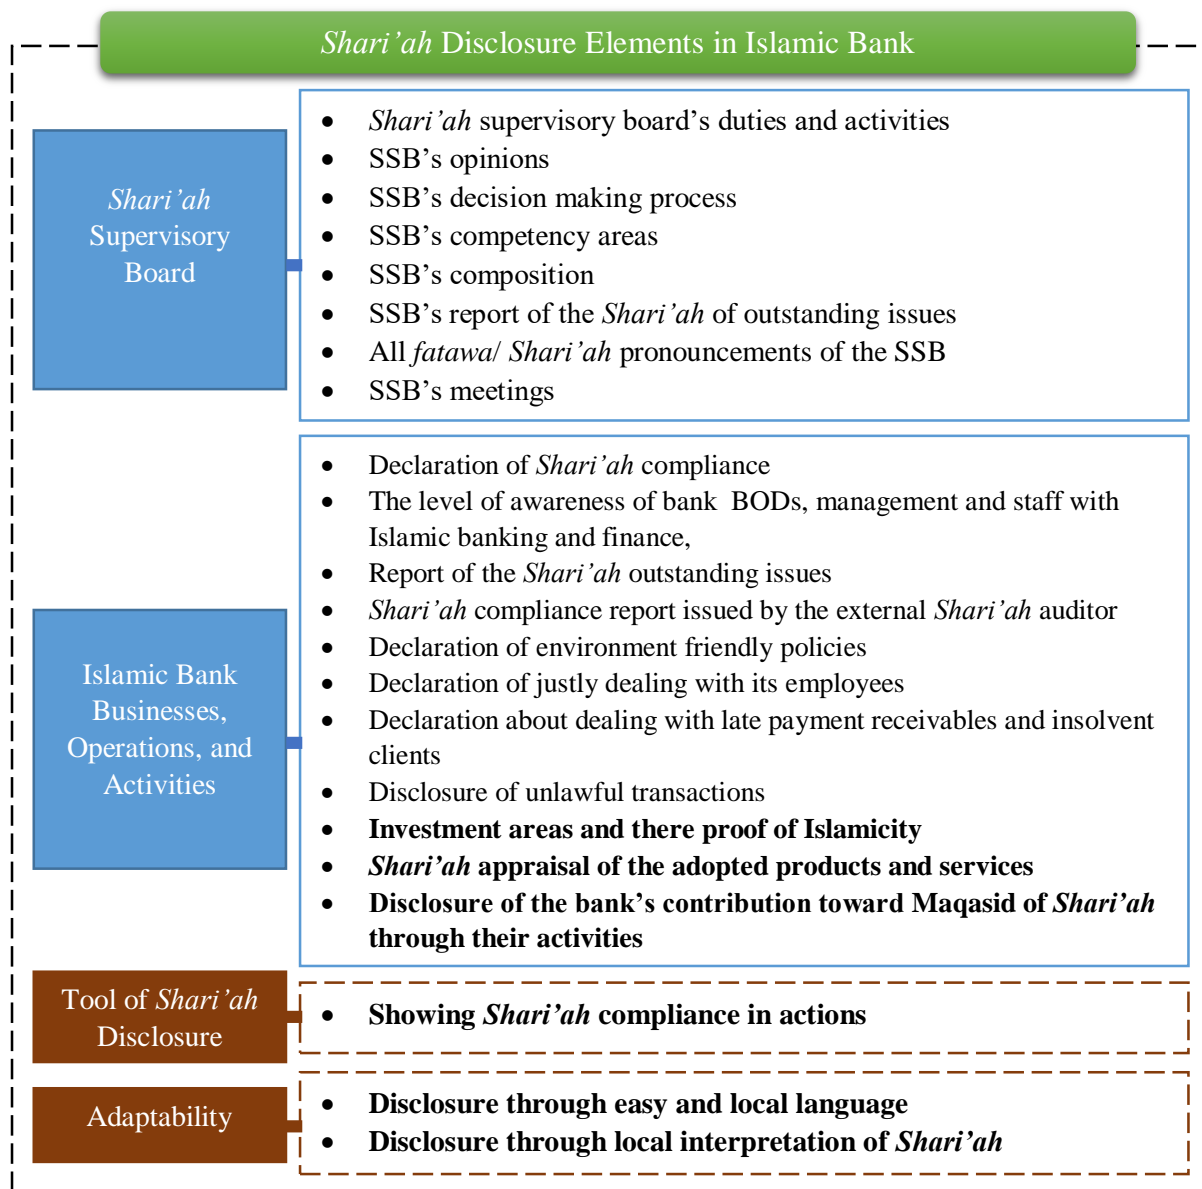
Shari'ah Disclosure Elements in Islamic Bank

Shari'ah Supervisory Board

- Shari'ah supervisory board's duties and activities
- SSB's opinions
- SSB's decision making process
- SSB's competency areas
- SSB's composition
- SSB's report of the Shari'ah of outstanding issues
- All fatawa/ Shari'ah pronouncements of the SSB
- SSB's meetings

Islamic Bank Businesses, Operations, and Activities

- Declaration of Shari'ah compliance
- The level of awareness of bank BODs, management and staff with Islamic banking and finance,
- Report of the Shari'ah outstanding issues
- Shari'ah compliance report issued by the external Shari'ah auditor
- Declaration of environment friendly policies
- Declaration of justly dealing with its employees
- Declaration about dealing with late payment receivables and insolvent clients
- Disclosure of unlawful transactions
- **Investment areas and there proof of Islamicity**
- **Shari'ah appraisal of the adopted products and services**
- **Disclosure of the bank's contribution toward Maqasid of Shari'ah through their activities**

Tool of Shari'ah Disclosure

- **Showing Shari'ah compliance in actions**

Adaptability

- **Disclosure through easy and local language**
- **Disclosure through local interpretation of Shari'ah**